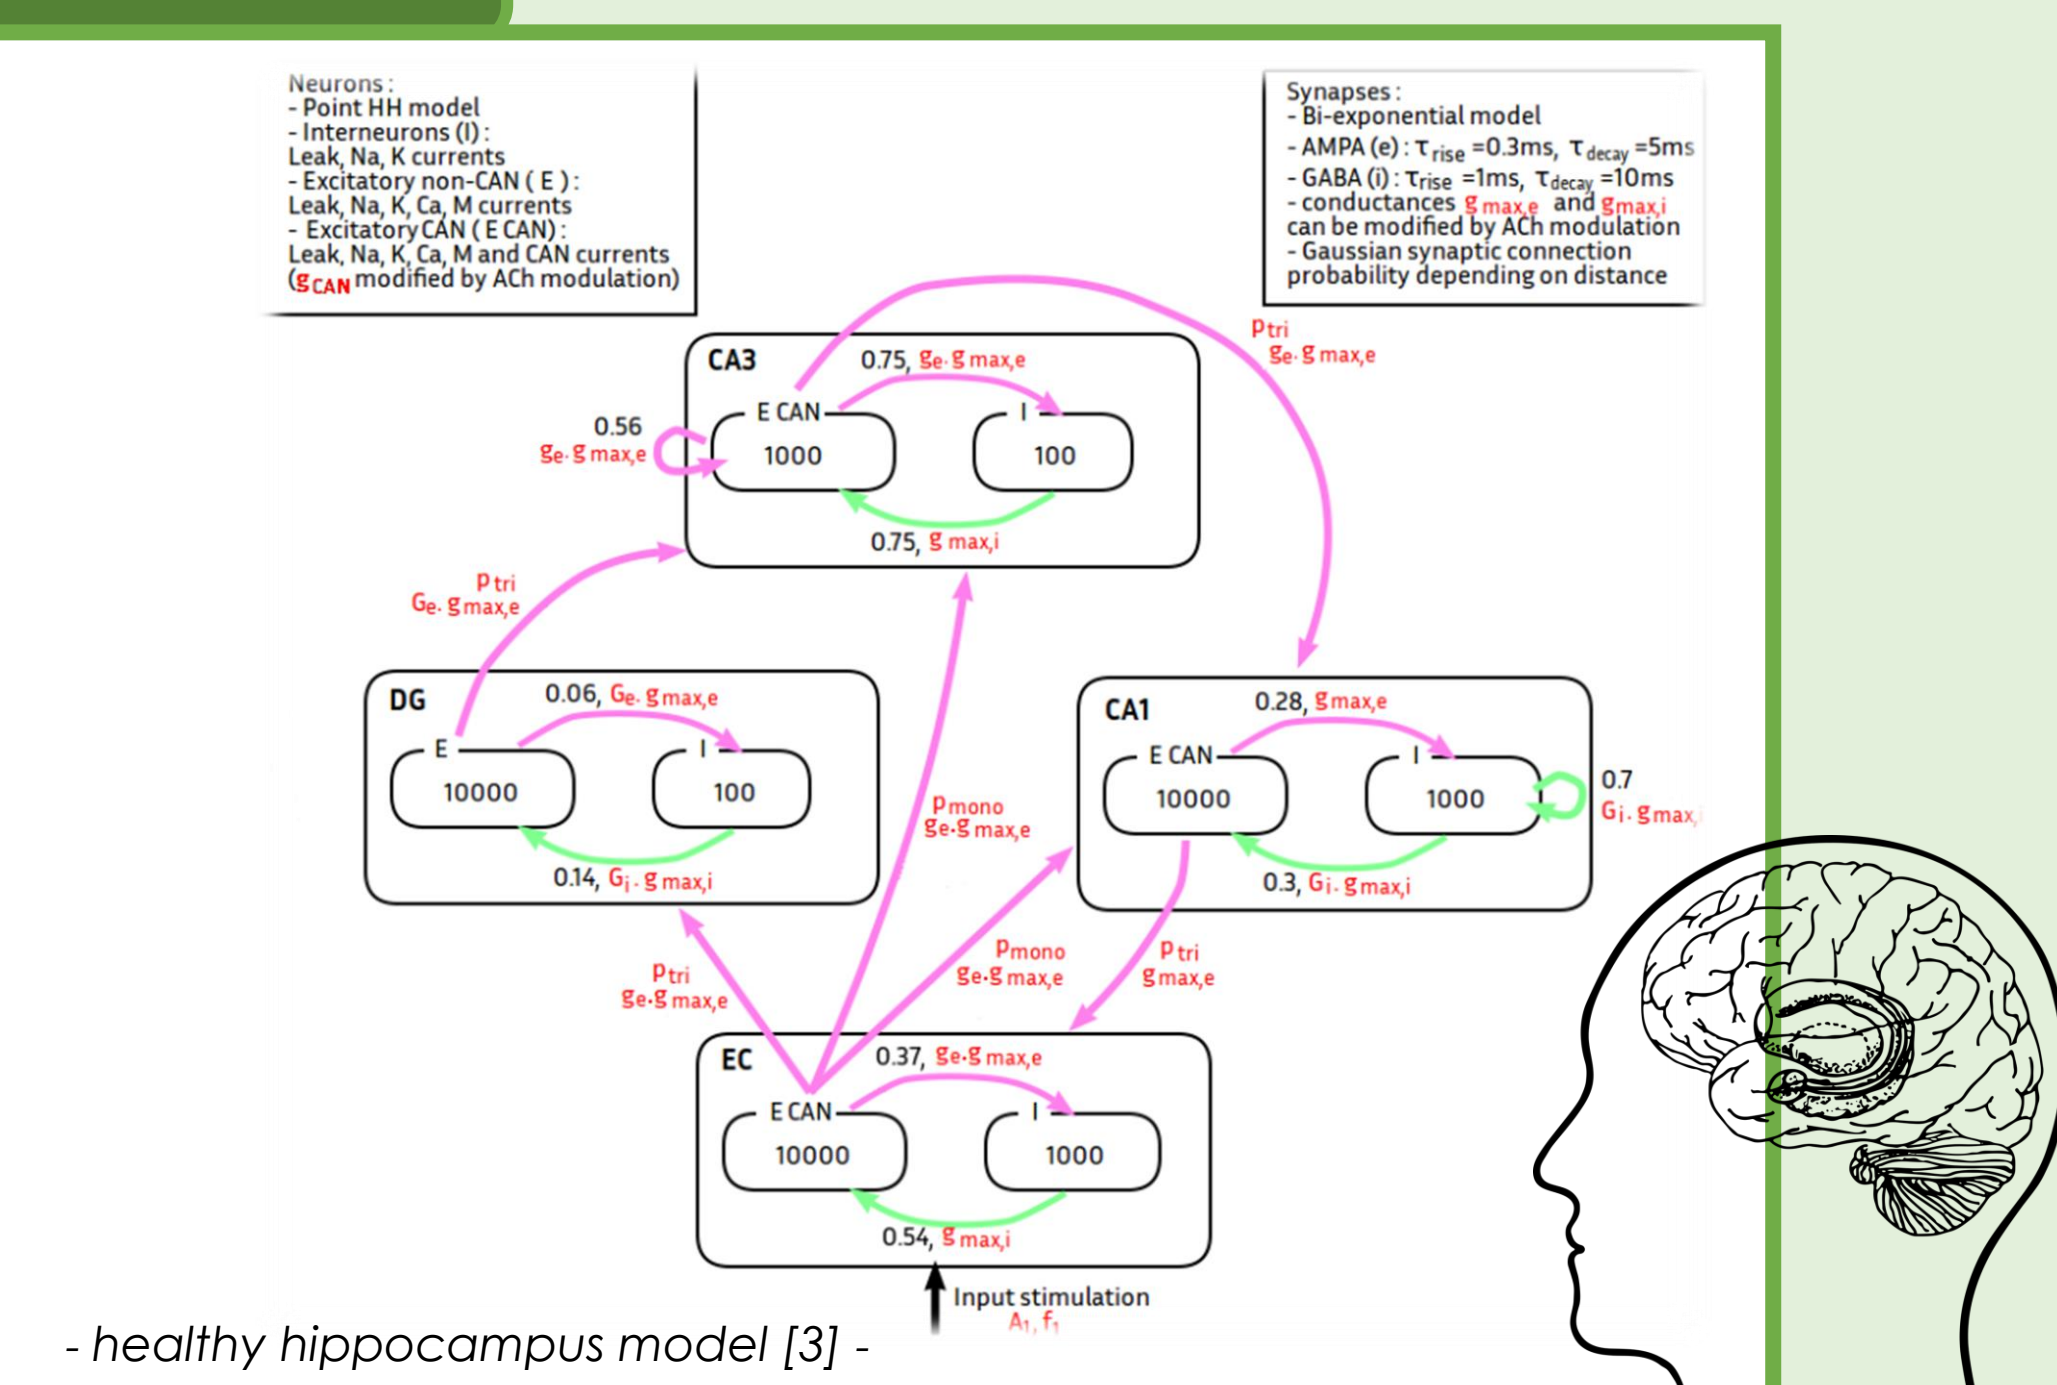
Neurons :
- Point HH model
- Interneurons (I) :
Leak, Na, K currents
- Excitatory non-CAN ( E ) :
Leak, Na, K, Ca, M currents
- Excitatory CAN ( E CAN) :
Leak, Na, K, Ca, M and CAN currents
($g_{CAN}$ modified by ACh modulation)

Synapses :
- Bi-exponential model
- AMPA (e) : $\tau_{rise}$ =0.3ms, $\tau_{decay}$ =5ms
- GABA (i) : $\tau_{rise}$ =1ms, $\tau_{decay}$ =10ms
- conductances $g_{max,e}$ and $g_{max,i}$ can be modified by ACh modulation
- Gaussian synaptic connection probability depending on distance

CA3
0.75, $g_e \cdot g_{max,e}$
E CAN
1000
I
100
0.56
$g_e \cdot g_{max,e}$
0.75, $g_{max,i}$

$p_{tri}$
$g_e \cdot g_{max,e}$

$p_{tri}$
$G_e \cdot g_{max,e}$

DG
0.06, $G_e \cdot g_{max,e}$
E
10000
I
100
0.14, $G_i \cdot g_{max,i}$

$p_{mono}$
$g_e \cdot g_{max,e}$

CA1
0.28, $g_{max,e}$
E CAN
10000
I
1000
0.7
$G_i \cdot g_{max,i}$
0.3, $G_i \cdot g_{max,i}$

$p_{tri}$
$g_e \cdot g_{max,e}$

$p_{mono}$
$g_e \cdot g_{max,e}$

$p_{tri}$
$g_{max,e}$

EC
0.37, $g_e \cdot g_{max,e}$
E CAN
10000
I
1000
0.54, $g_{max,i}$
Input stimulation
$A_1, f_1$

- healthy hippocampus model [3] -